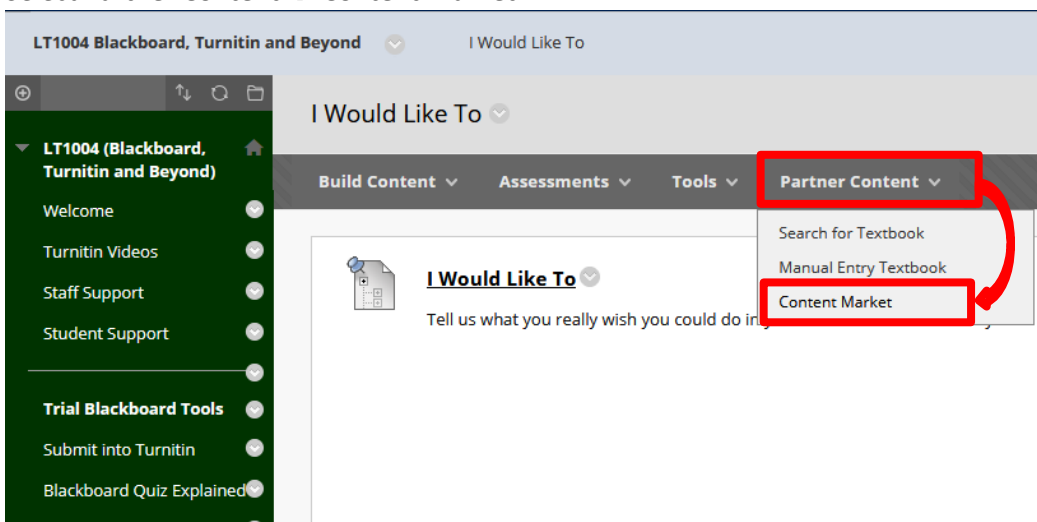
LT1004 Blackboard, Turnitin and Beyond

I Would Like To

LT1004 (Blackboard, Turnitin and Beyond)

Welcome

Turnitin Videos

Staff Support

Student Support

Trial Blackboard Tools

Submit into Turnitin

Blackboard Quiz Explained

I Would Like To

Build Content

Assessments

Tools

Partner Content

Search for Textbook

Manual Entry Textbook

Content Market

I Would Like To

Tell us what you really wish you could do in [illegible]